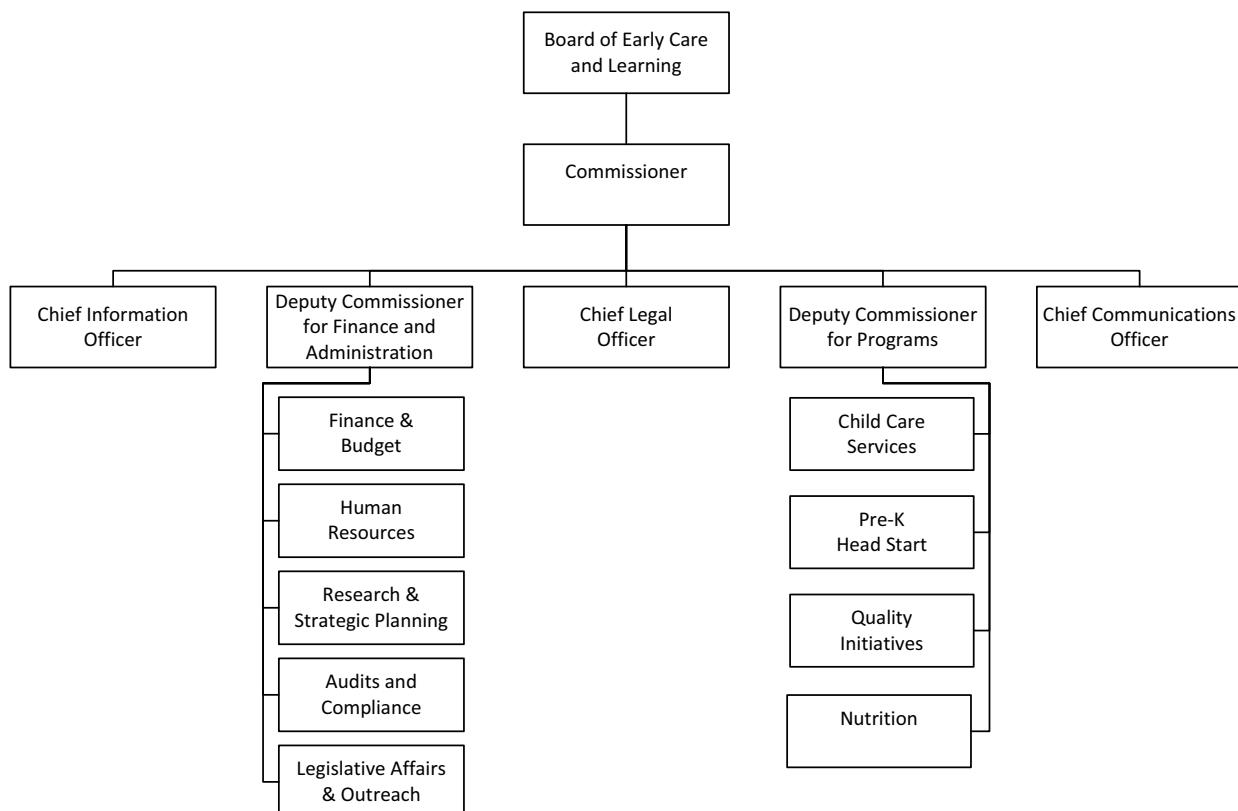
Board of Early Care and Learning

Commissioner

Chief Information Officer

Deputy Commissioner for Finance and Administration

Chief Legal Officer

Deputy Commissioner for Programs

Chief Communications Officer

Finance & Budget

Human Resources

Research & Strategic Planning

Audits and Compliance

Legislative Affairs & Outreach

Child Care Services

Pre-K Head Start

Quality Initiatives

Nutrition